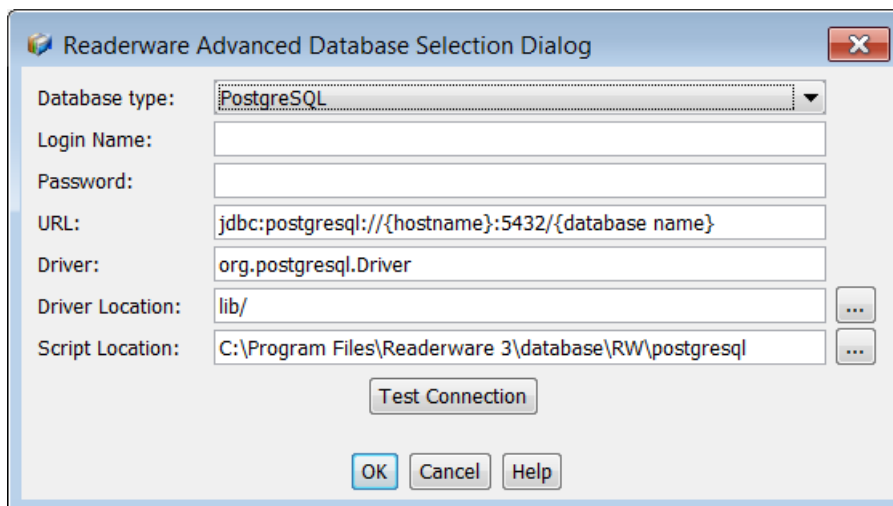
Readerware Advanced Database Selection Dialog

Database type: PostgreSQL

Login Name:

Password:

URL: jdbc:postgresql://{hostname}:5432/{database name}

Driver: org.postgresql.Driver

Driver Location: lib/ ...

Script Location: C:\Program Files\Readerware 3\database\RW\postgresql ...

Test Connection

OK Cancel Help